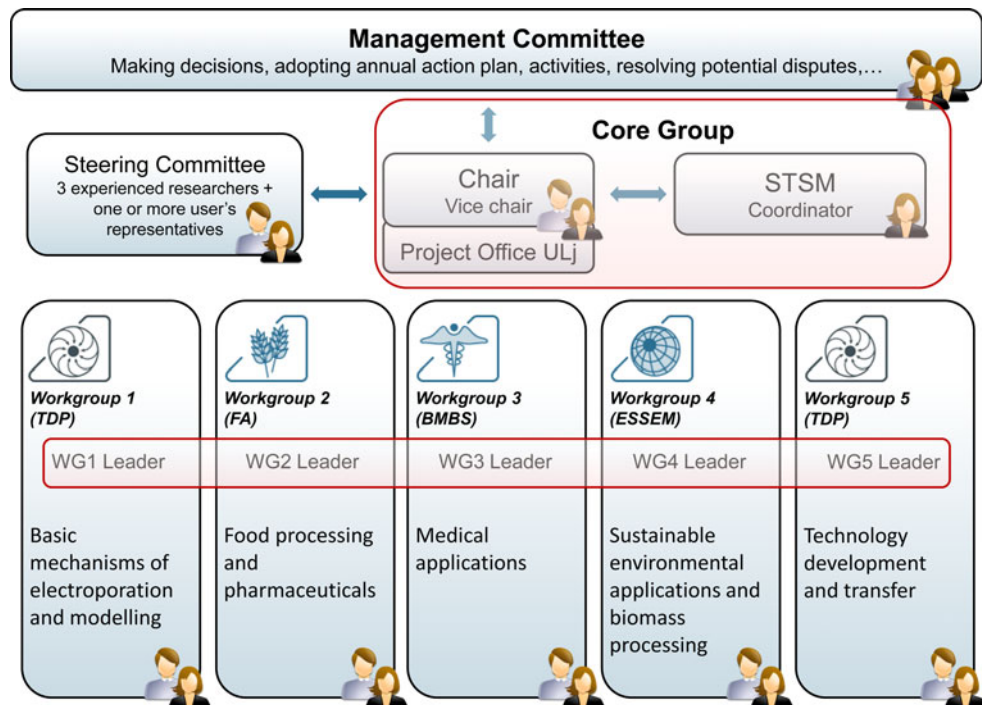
Management Committee
Making decisions, adopting annual action plan, activities, resolving potential disputes,…

Core Group

Steering Committee
3 experienced researchers + one or more user's representatives

Chair
Vice chair

Project Office ULj

STSM
Coordinator

Workgroup 1
(TDP)
WG1 Leader
Basic mechanisms of electroporation and modelling

Workgroup 2
(FA)
WG2 Leader
Food processing and pharmaceuticals

Workgroup 3
(BMBS)
WG3 Leader
Medical applications

Workgroup 4
(ESSEM)
WG4 Leader
Sustainable environmental applications and biomass processing

Workgroup 5
(TDP)
WG5 Leader
Technology development and transfer